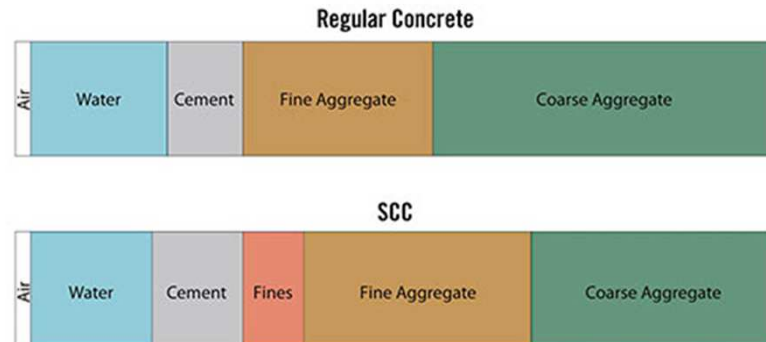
Regular Concrete

| Air | Water | Cement | Fine Aggregate | Coarse Aggregate |
|---|---|---|---|---|

SCC

| Air | Water | Cement | Fines | Fine Aggregate | Coarse Aggregate |
|---|---|---|---|---|---|